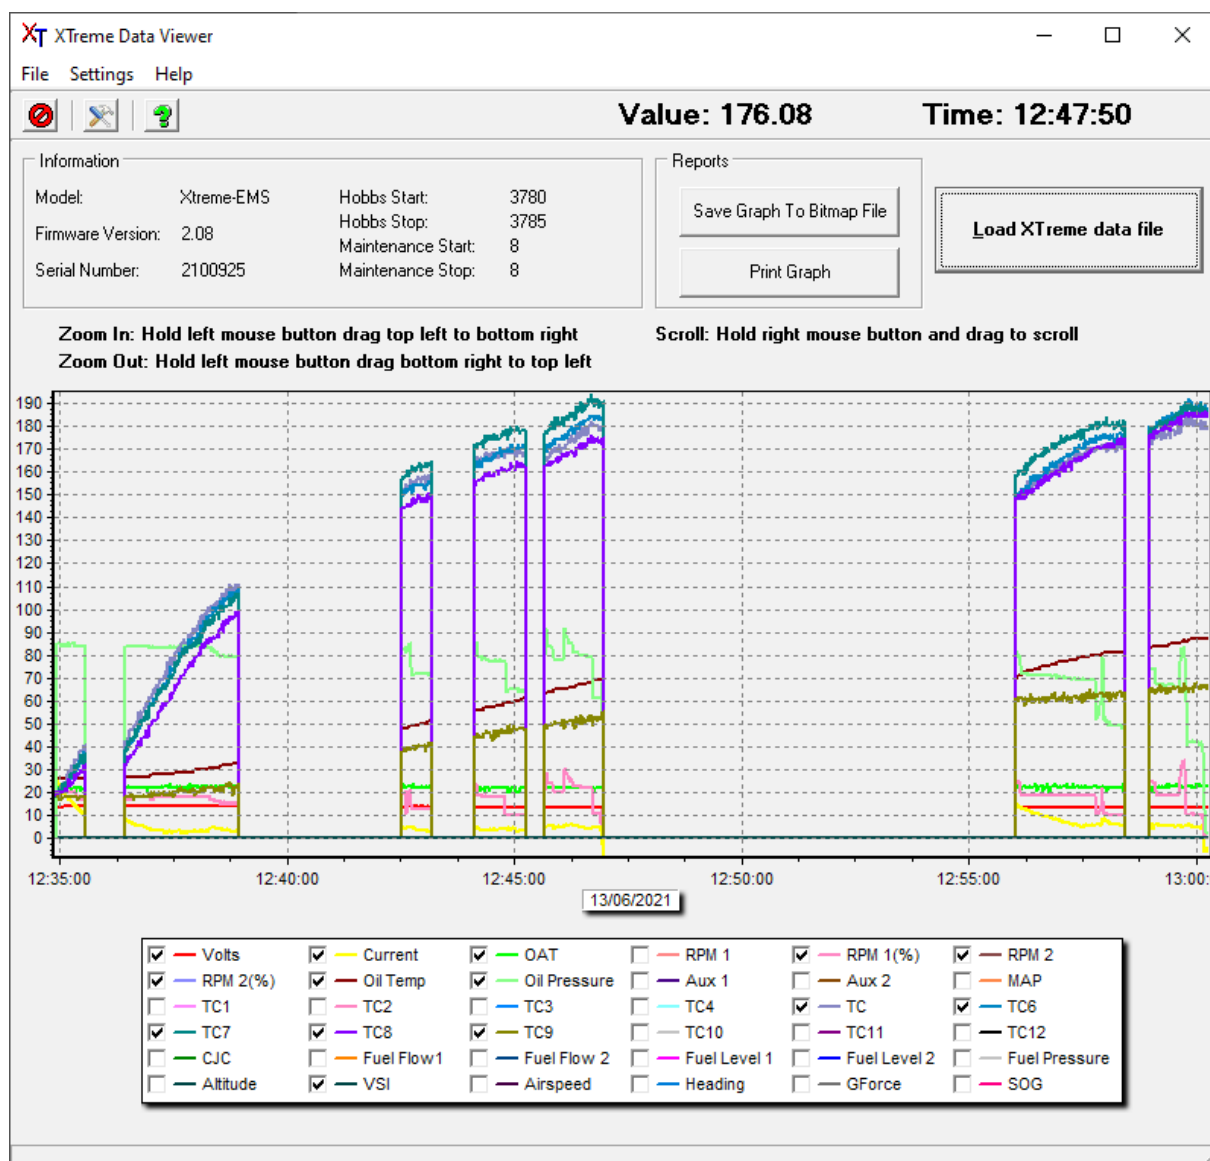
XT XTreme Data Viewer

File Settings Help

Value: 176.08 Time: 12:47:50

Information

Model: Xtreme-EMS
Firmware Version: 2.08
Serial Number: 2100925

Hobbs Start: 3780
Hobbs Stop: 3785
Maintenance Start: 8
Maintenance Stop: 8

Reports

Save Graph To Bitmap File

Print Graph

Load XTreme data file

Zoom In: Hold left mouse button drag top left to bottom right
Zoom Out: Hold left mouse button drag bottom right to top left

Scroll: Hold right mouse button and drag to scroll

190
180
170
160
150
140
130
120
110
100
90
80
70
60
50
40
30
20
10
0

12:35:00 12:40:00 12:45:00 12:50:00 12:55:00 13:00:

13/06/2021

| | | | | | |
|---|---|---|---|---|---|
| Volts | Current | OAT | RPM 1 | RPM 1(%) | RPM 2 |
| RPM 2(%) | Oil Temp | Oil Pressure | Aux 1 | Aux 2 | MAP |
| TC1 | TC2 | TC3 | TC4 | TC | TC6 |
| TC7 | TC8 | TC9 | TC10 | TC11 | TC12 |
| CJC | Fuel Flow1 | Fuel Flow 2 | Fuel Level 1 | Fuel Level 2 | Fuel Pressure |
| Altitude | VSI | Airspeed | Heading | GForce | SOG |